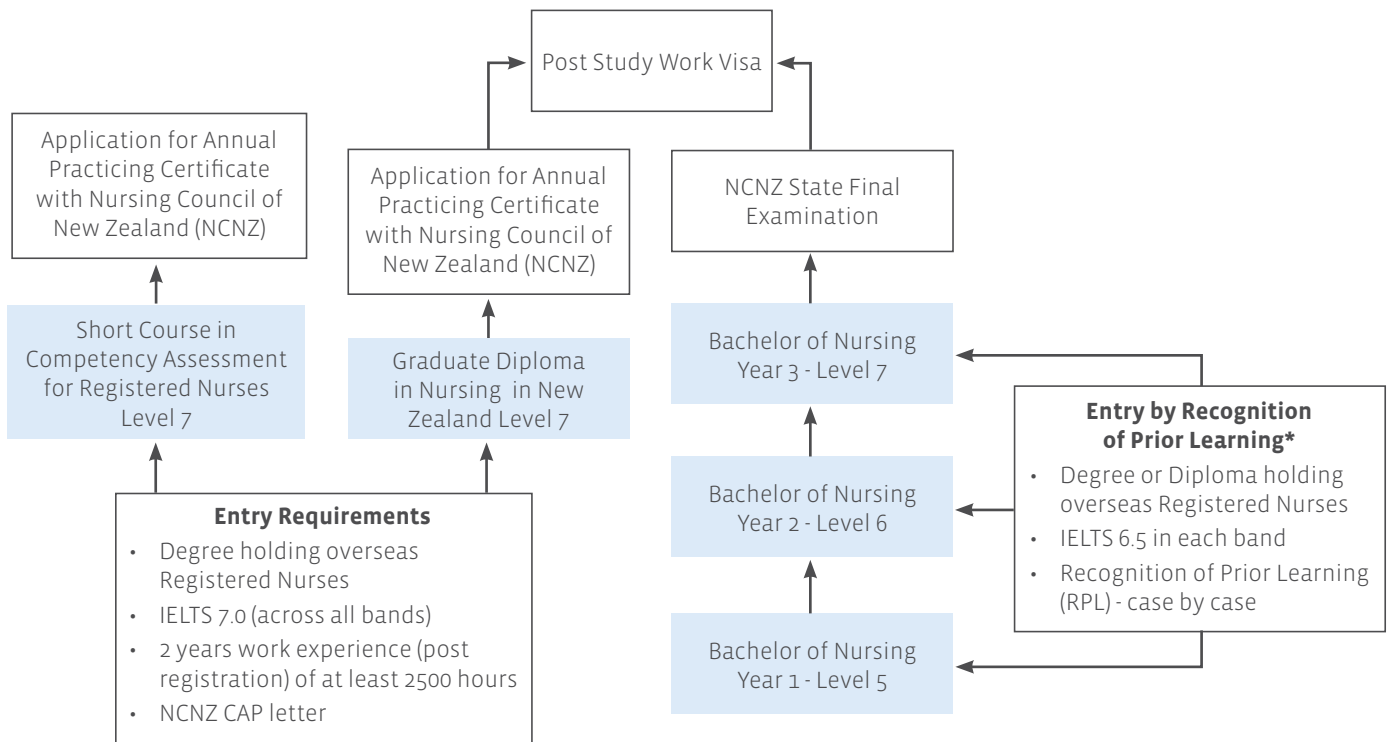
Post Study Work Visa

Application for Annual Practicing Certificate with Nursing Council of New Zealand (NCNZ)

Application for Annual Practicing Certificate with Nursing Council of New Zealand (NCNZ)

NCNZ State Final Examination

Short Course in Competency Assessment for Registered Nurses Level 7

Graduate Diploma in Nursing in New Zealand Level 7

Bachelor of Nursing Year 3 - Level 7

Entry by Recognition of Prior Learning*
• Degree or Diploma holding overseas Registered Nurses
• IELTS 6.5 in each band
• Recognition of Prior Learning (RPL) - case by case

Bachelor of Nursing Year 2 - Level 6

Entry Requirements
• Degree holding overseas Registered Nurses
• IELTS 7.0 (across all bands)
• 2 years work experience (post registration) of at least 2500 hours
• NCNZ CAP letter

Bachelor of Nursing Year 1 - Level 5